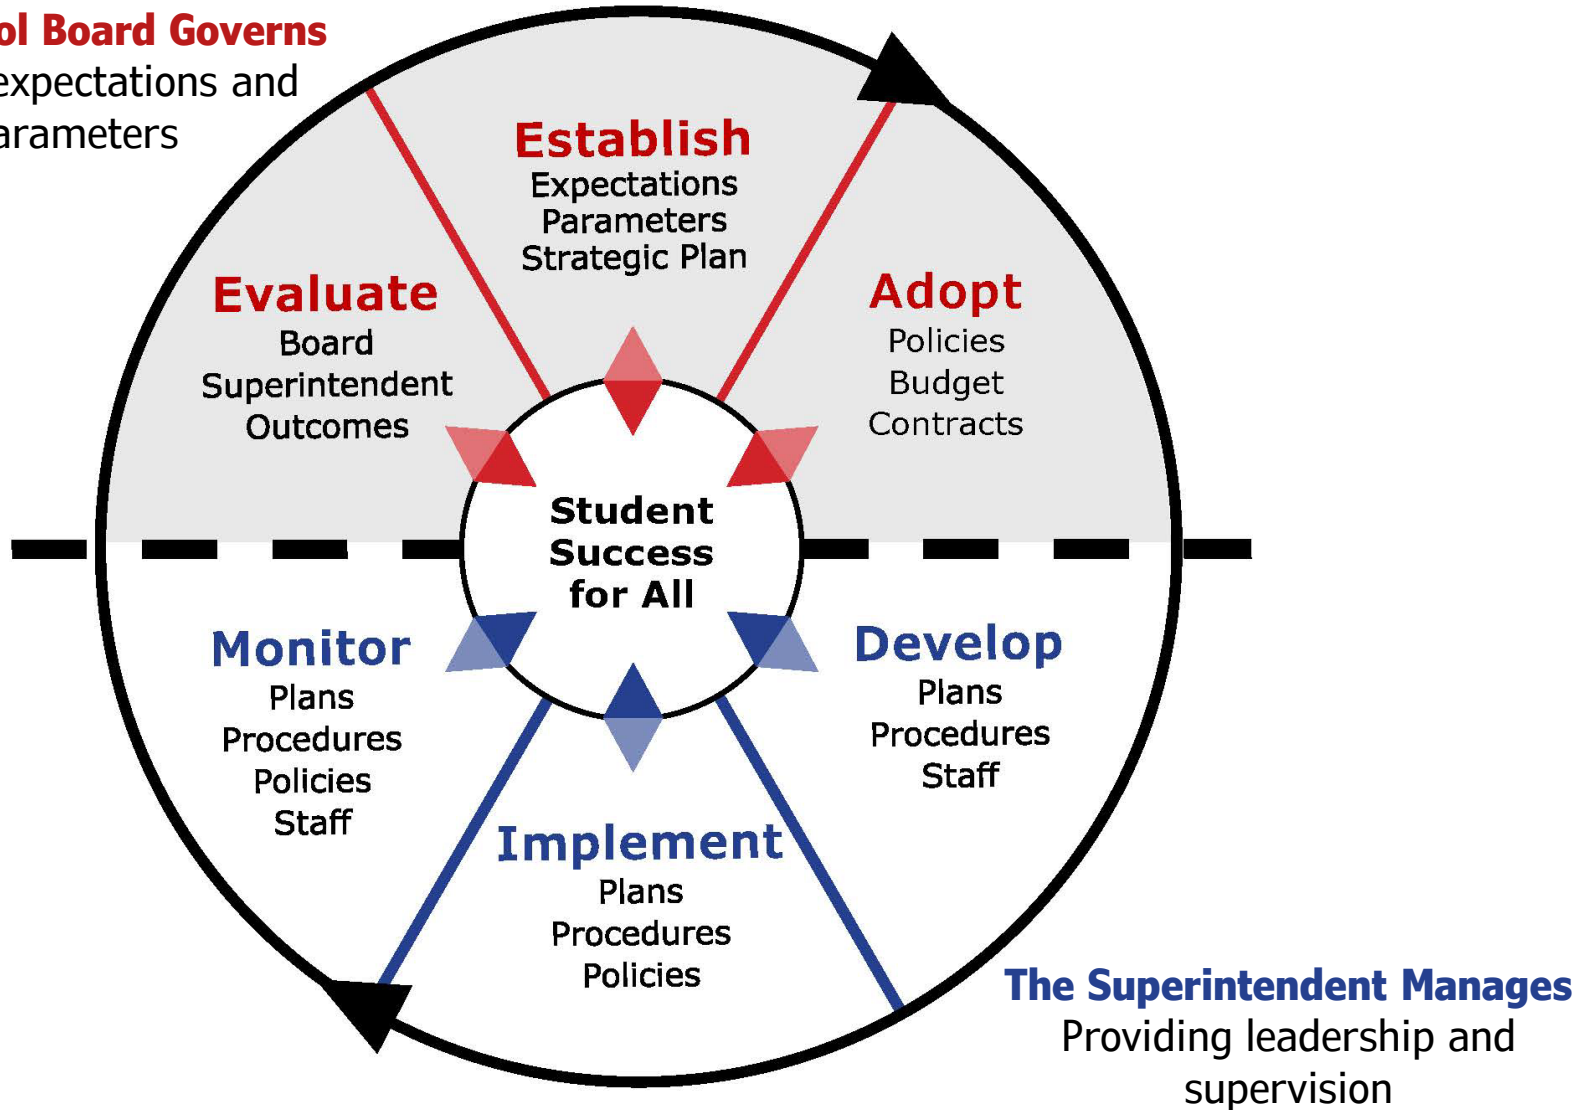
ol Board Governs
expectations and
arameters

Establish
Expectations
Parameters
Strategic Plan

Evaluate
Board
Superintendent
Outcomes

Adopt
Policies
Budget
Contracts

Student
Success
for All

Monitor
Plans
Procedures
Policies
Staff

Develop
Plans
Procedures
Staff

Implement
Plans
Procedures
Policies

The Superintendent Manages
Providing leadership and
supervision